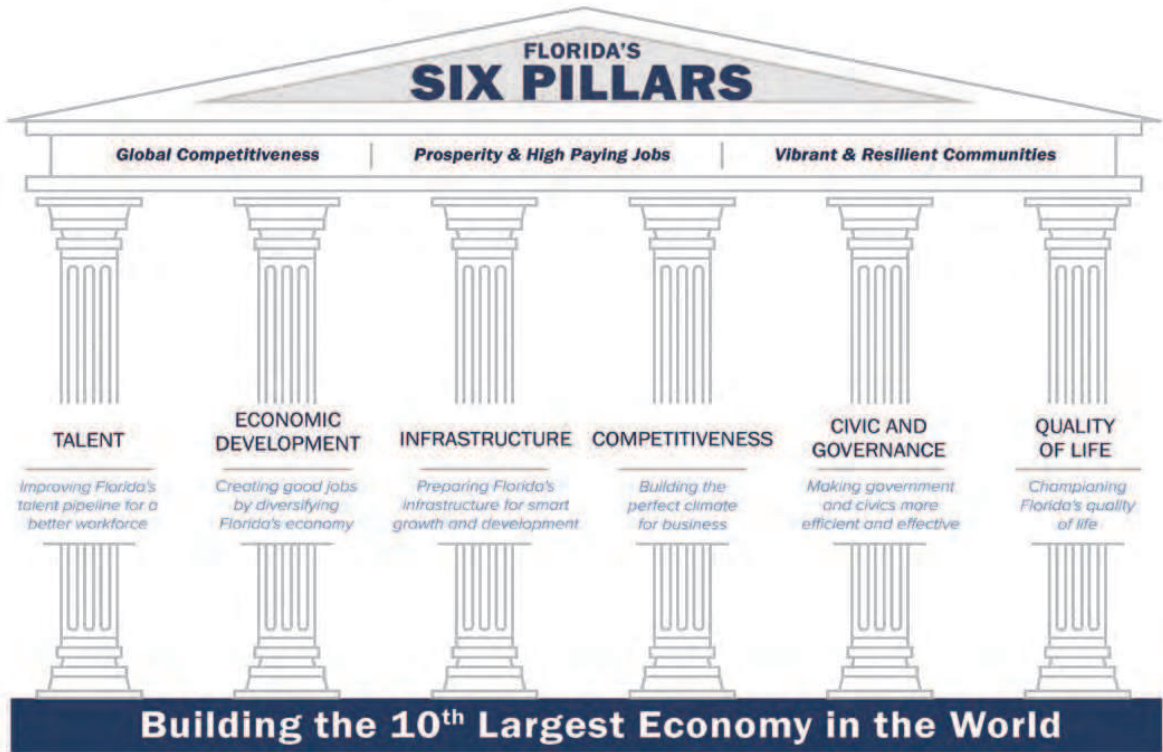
FLORIDA'S
SIX PILLARS

Global Competitiveness | Prosperity & High Paying Jobs | Vibrant & Resilient Communities

TALENT
Improving Florida's talent pipeline for a better workforce

ECONOMIC DEVELOPMENT
Creating good jobs by diversifying Florida's economy

INFRASTRUCTURE
Preparing Florida's infrastructure for smart growth and development

COMPETITIVENESS
Building the perfect climate for business

CIVIC AND GOVERNANCE
Making government and civics more efficient and effective

QUALITY OF LIFE
Championing Florida's quality of life

Building the 10$^{th}$ Largest Economy in the World